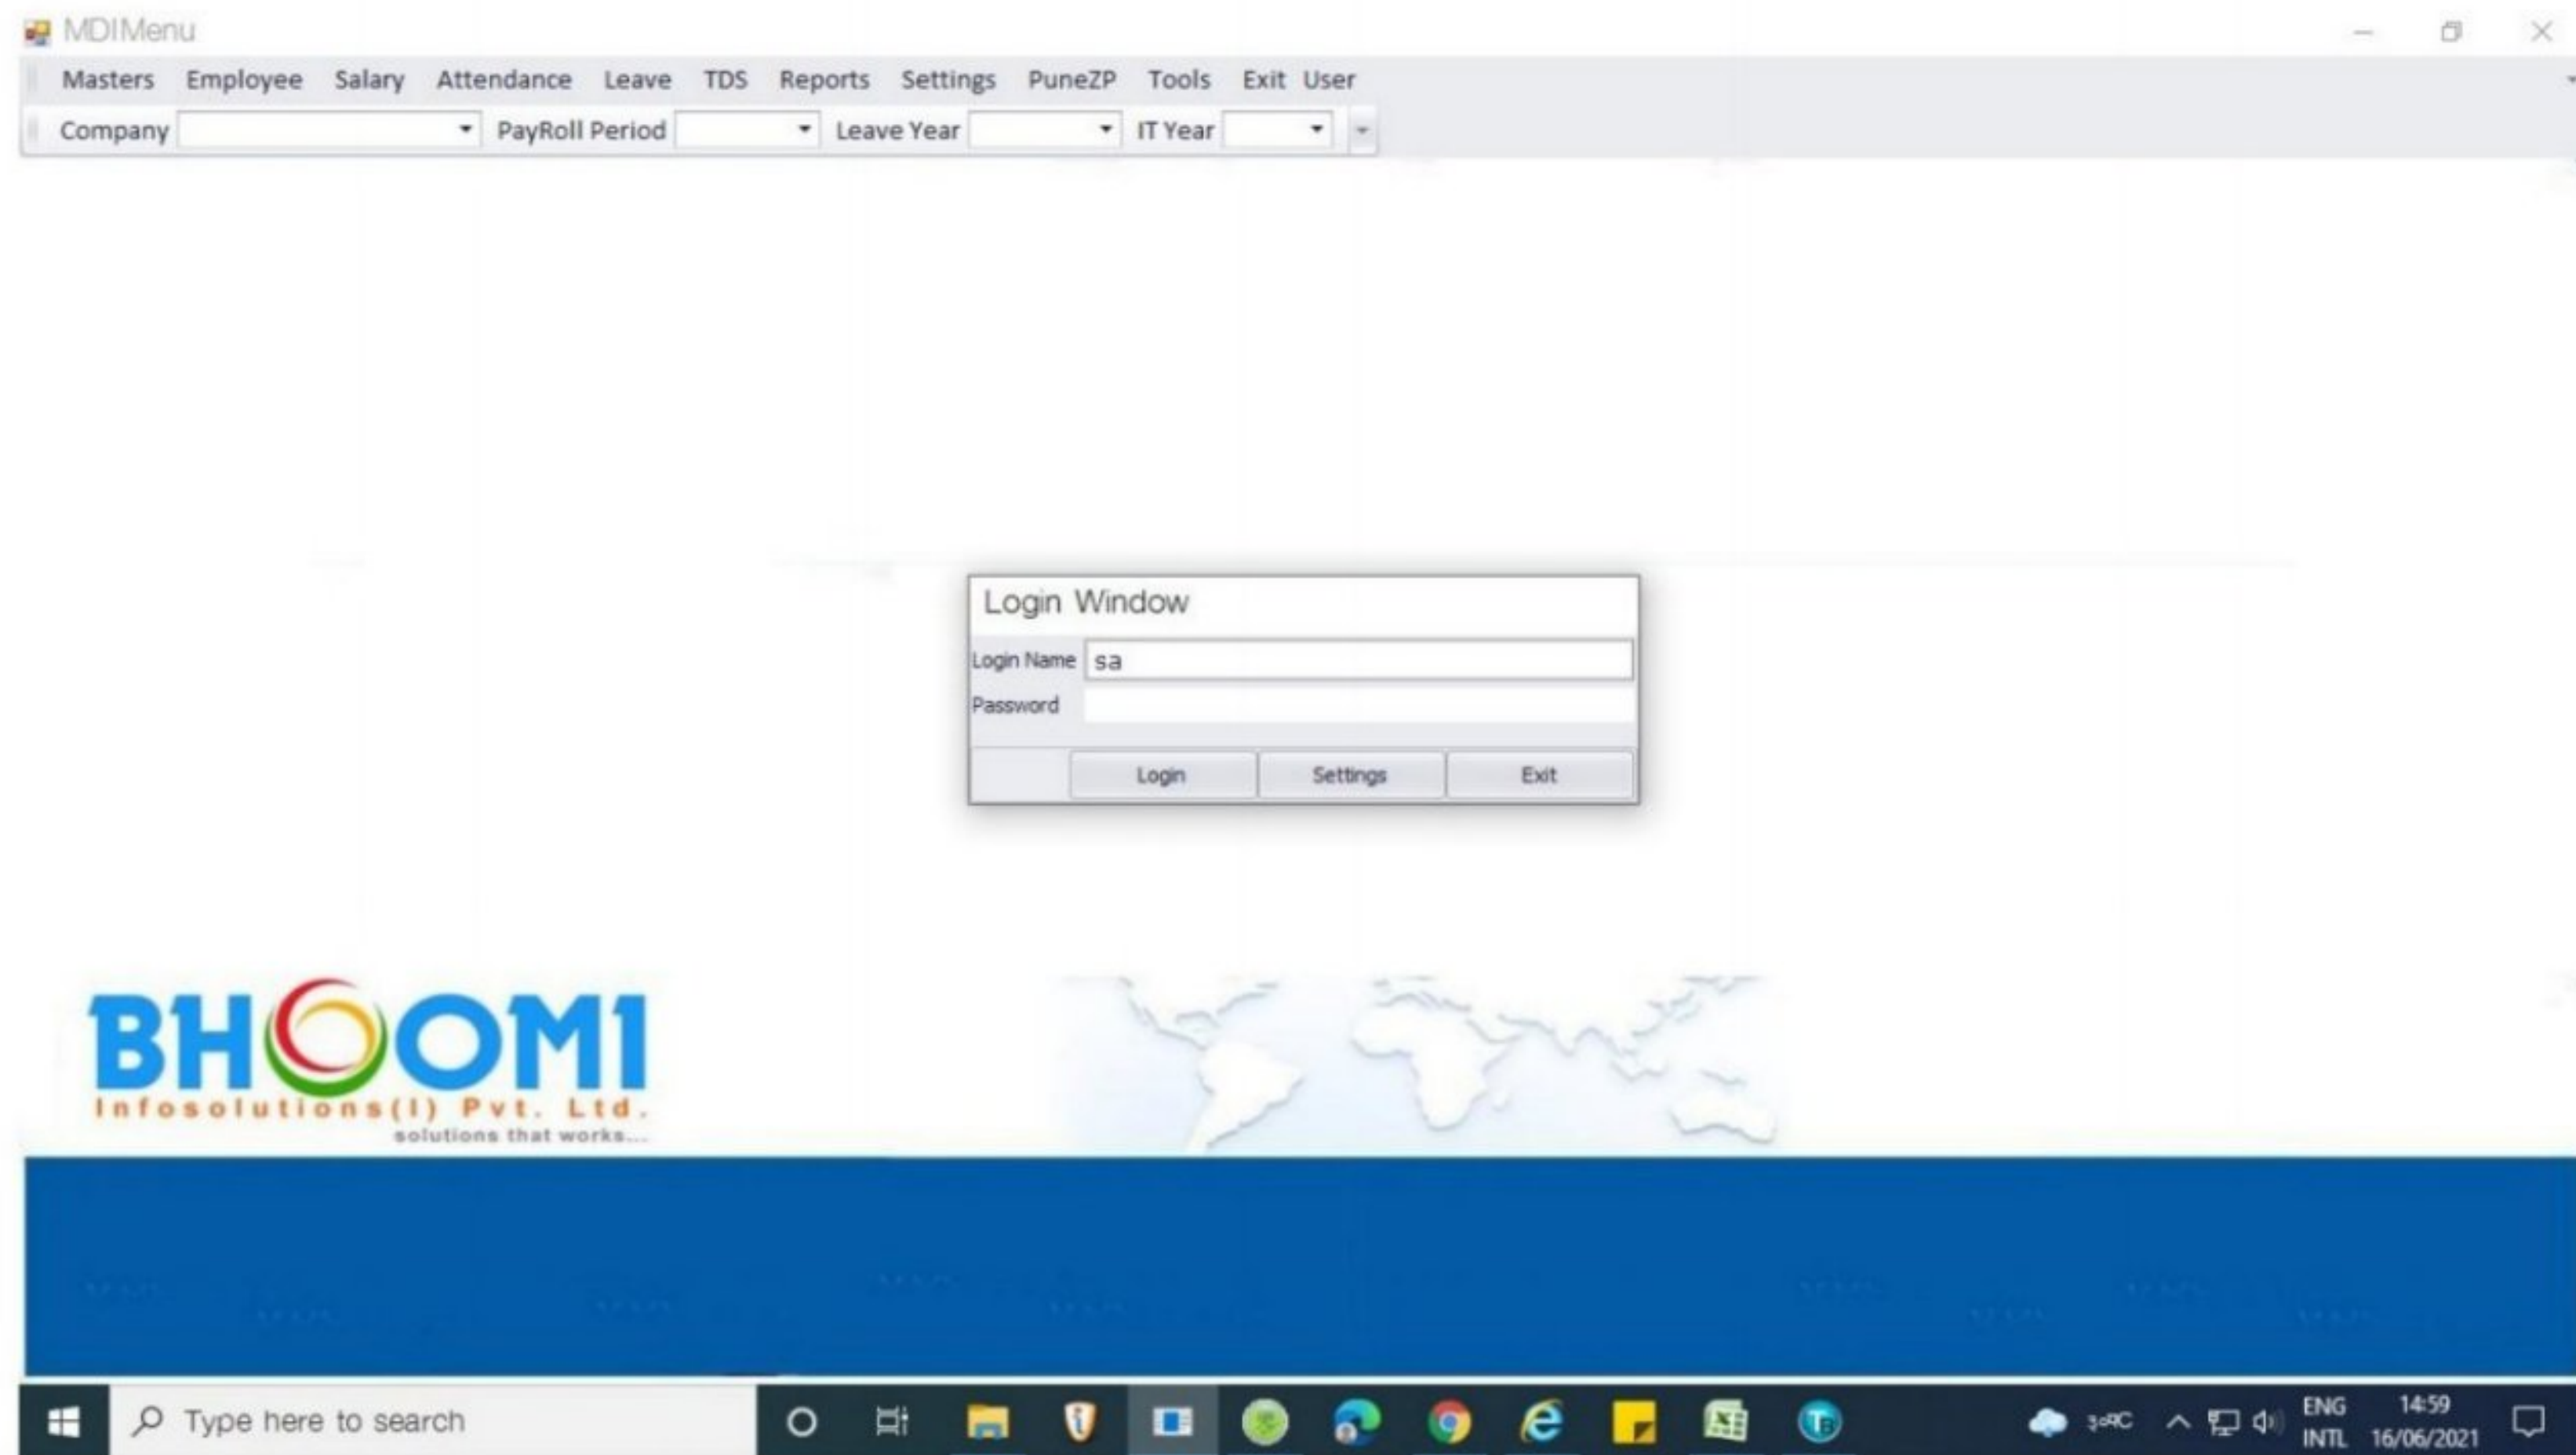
MDIMenu

Masters Employee Salary Attendance Leave TDS Reports Settings PuneZP Tools Exit User

Company PayRoll Period Leave Year IT Year

Login Window

Login Name sa

Password

Login Settings Exit

BHOOMI
Infosolutions(I) Pvt. Ltd.
solutions that works...

Type here to search

30°C ENG INTL 14:59 16/06/2021